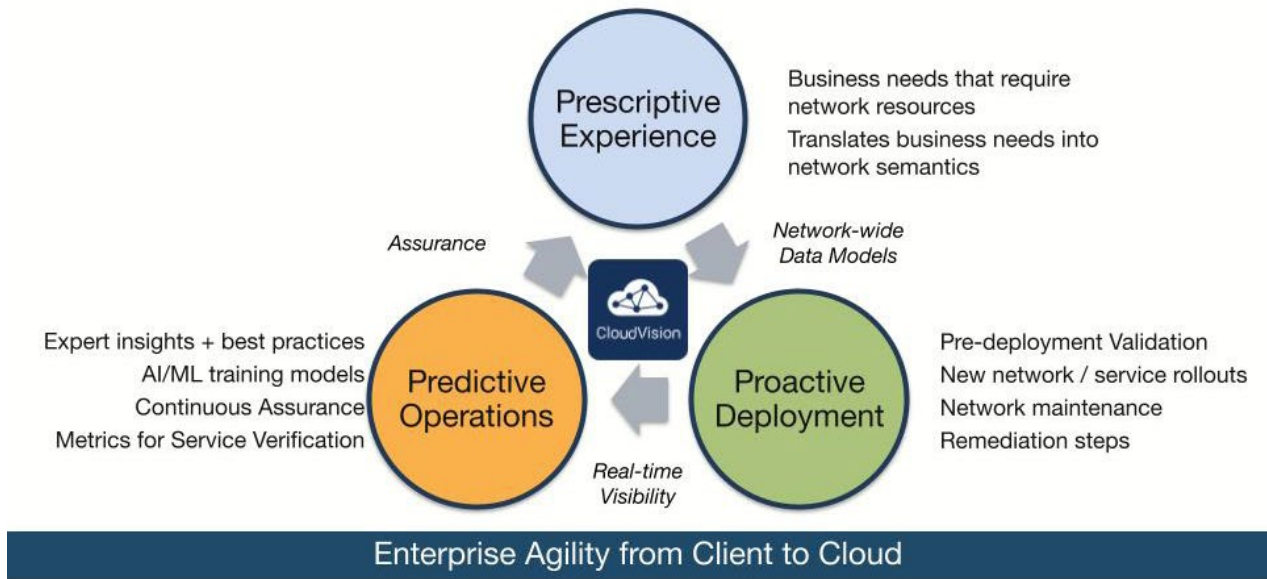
Prescriptive Experience

Business needs that require network resources

Translates business needs into network semantics

Assurance

Network-wide Data Models

CloudVision

Expert insights + best practices
AI/ML training models
Continuous Assurance
Metrics for Service Verification

Predictive Operations

Proactive Deployment

Pre-deployment Validation
New network / service rollouts
Network maintenance
Remediation steps

Real-time Visibility

Enterprise Agility from Client to Cloud